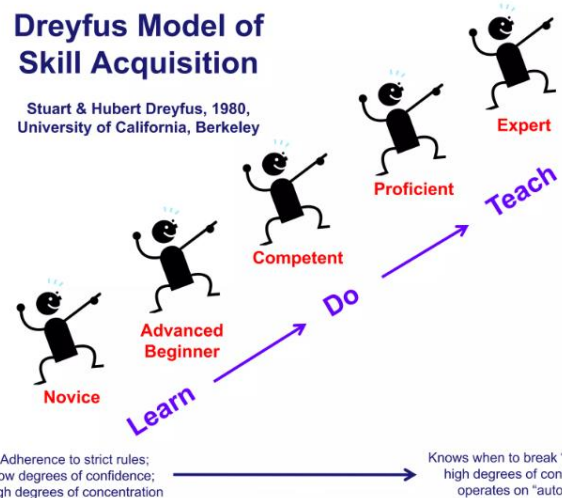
Dreyfus Model of Skill Acquisition

Stuart & Hubert Dreyfus, 1980, University of California, Berkeley

Expert

Proficient

Competent

Advanced Beginner

Novice

Learn

Do

Teach

Adherence to strict rules; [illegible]ow degrees of confidence; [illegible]gh degrees of concentration

Knows when to break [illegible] high degrees of con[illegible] operates on "auto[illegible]